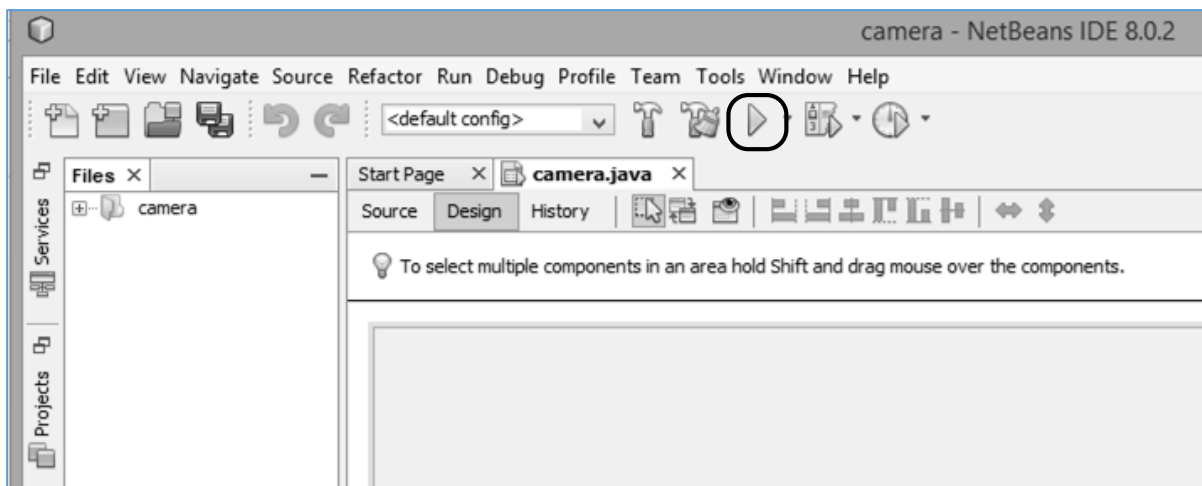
camera - NetBeans IDE 8.0.2

File Edit View Navigate Source Refactor Run Debug Profile Team Tools Window Help

<default config>

Services

Projects

Files ×

camera

Start Page × camera.java ×

Source Design History

To select multiple components in an area hold Shift and drag mouse over the components.